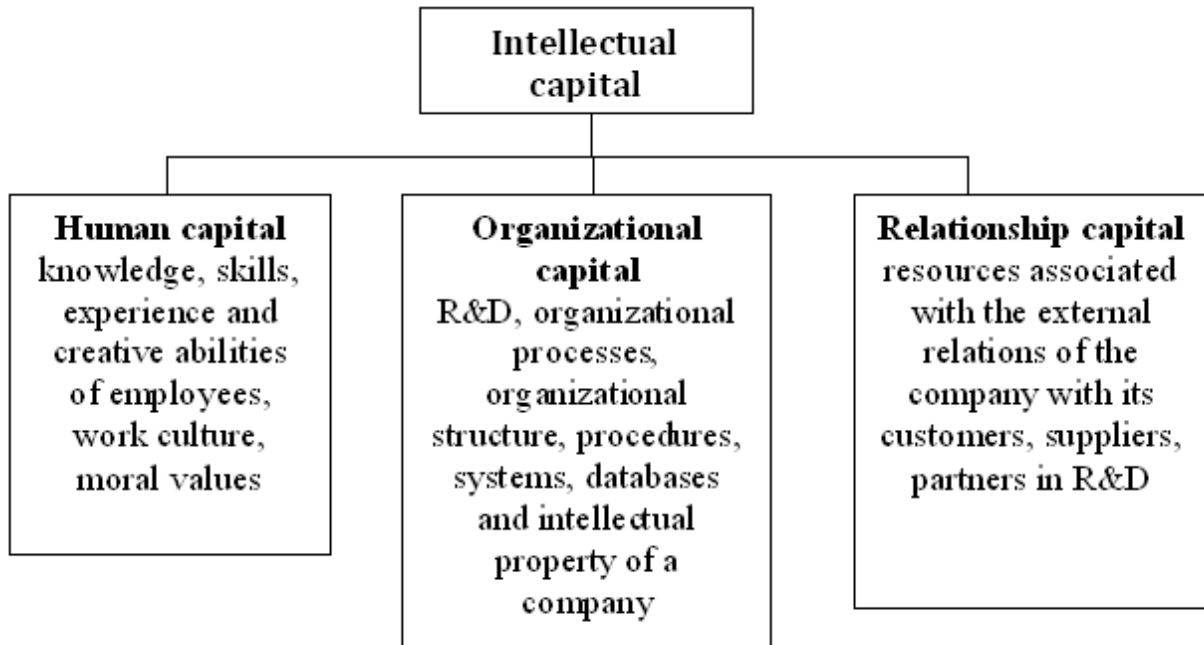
Intellectual capital

Human capital
knowledge, skills, experience and creative abilities of employees, work culture, moral values

Organizational capital
R&D, organizational processes, organizational structure, procedures, systems, databases and intellectual property of a company

Relationship capital
resources associated with the external relations of the company with its customers, suppliers, partners in R&D